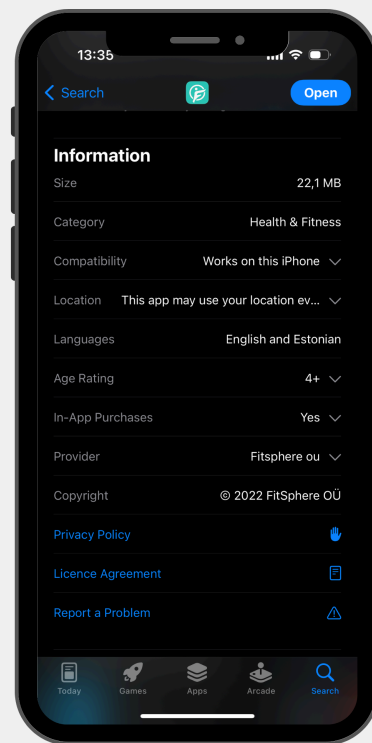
13:35

Search

Open

Information

Size 22,1 MB

Category Health & Fitness

Compatibility Works on this iPhone

Location This app may use your location ev...

Languages English and Estonian

Age Rating 4+

In-App Purchases Yes

Provider Fitsphere ou

Copyright © 2022 FitSphere OÜ

Privacy Policy

Licence Agreement

Report a Problem

Today Games Apps Arcade Search